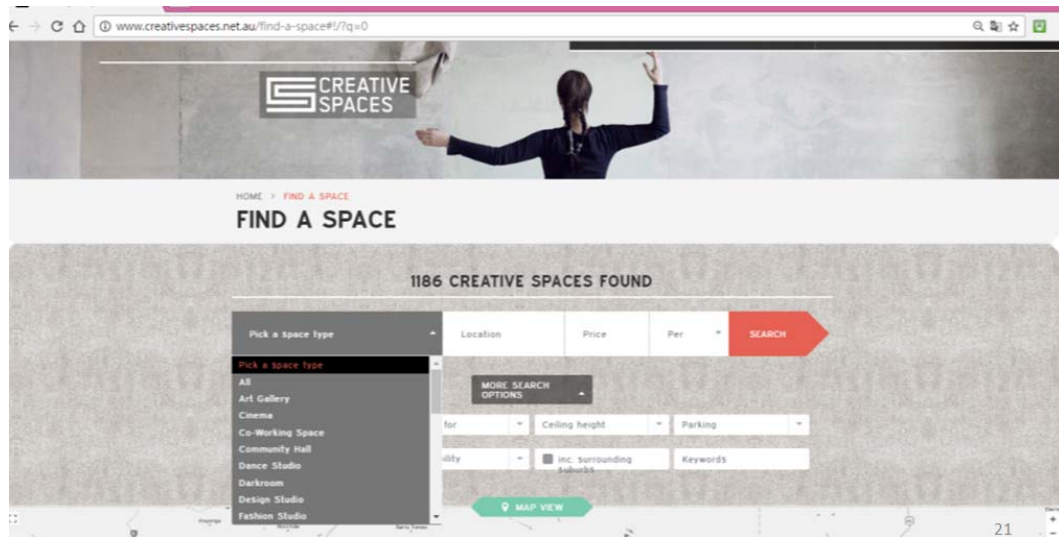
www.creativespaces.net.au/find-a-space#!/?q=0

CREATIVE SPACES

HOME > FIND A SPACE

FIND A SPACE

1186 CREATIVE SPACES FOUND

Pick a space type

Location

Price

Per

SEARCH

Pick a space type
All
Art Gallery
Cinema
Co-Working Space
Community Hall
Dance Studio
Darkroom
Design Studio
Fashion Studio

MORE SEARCH OPTIONS

for

Ceiling height

Parking

ility

inc. surrounding suburbs

Keywords

MAP VIEW

21